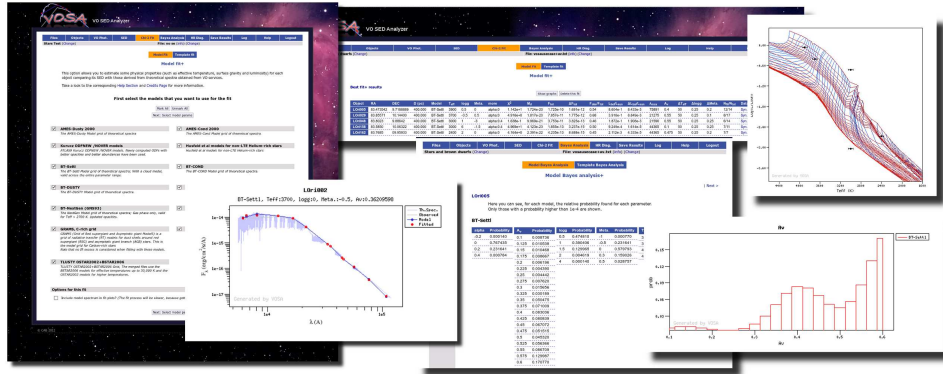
VOSA VO SED Analyzer

Files Objects VO Phot. SED Chi-2 Fit Bayes Analysis HR Diag. Save Results Log Help Logout

Model Fit Template fit

Model Fit*

Find select the models that you want to use for the fit

AMES-Dusty 2000

AMES-Cond 2000

Kurucz ODFNEW /NOVER models

Husfeld et al models for non-LTE Helium-rich stars

BT-Settl

BT-COND

BT-DUSTY

BT-NextGen (GNS93)

GRAMS, C-rich grid

TLUSTY OSTAR2002+BSTAR2006

Options for this fit

Next: Select model params

VO SED Analyzer

Model fit*

Best fit results

Files Objects VO Phot. SED Chi-2 Fit Bayes Analysis HR Diag. Save Results Log Help Logout

Stars and brown dwarfs

Model Bayes Analysis Template Bayes Analysis

Model Bayes analysis*

LOri002

BT-Settl

LOri002

BT-Settl, Teff:3700, logg:0, Meta.:-0.5, Av:0.36209598

Th.Spec. Observed Model Fitted

Generated by VOSA

$F_\lambda$ (erg/cm$^2$/s/Å)

λ (Å)

Generated by VOSA

Teff (K)

Av

BT-Settl

prob

Generated by VOSA

© CAB 2013